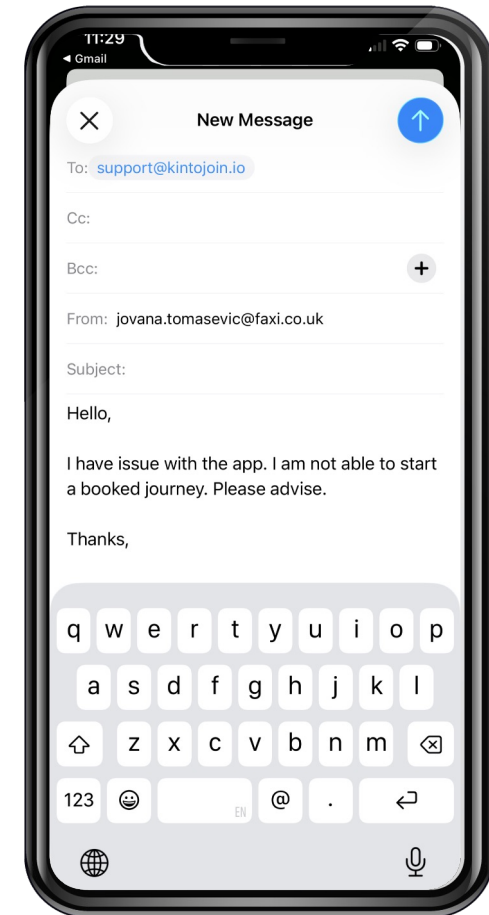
11:29
◀ Gmail

New Message

To: support@kintojoin.io

Cc:

Bcc:

From: jovana.tomasevic@faxi.co.uk

Subject:

Hello,

I have issue with the app. I am not able to start a booked journey. Please advise.

Thanks,

q w e r t y u i o p
a s d f g h j k l
z x c v b n m
123 EN @ .